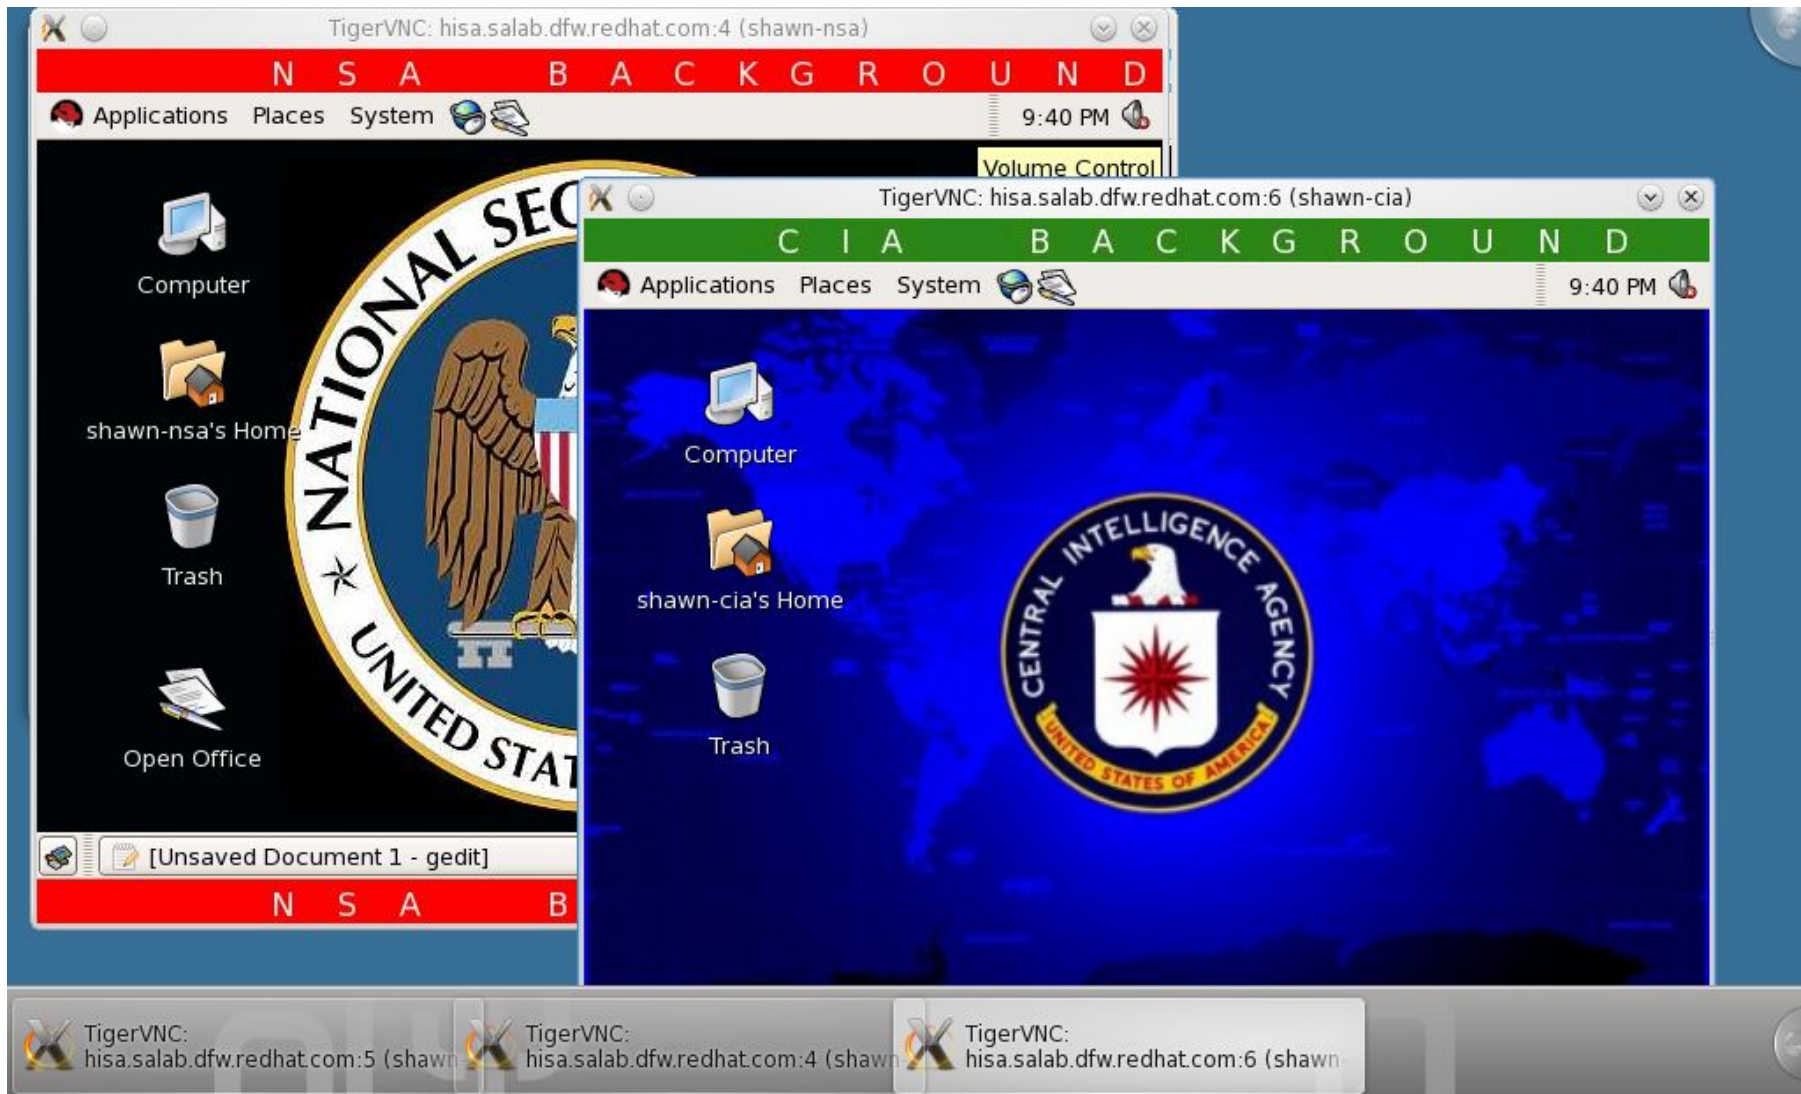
TigerVNC: hisa.salab.dfw.redhat.com:4 (shawn-nsa)

N S A B A C K G R O U N D

Applications Places System

9:40 PM

Volume Control

Computer

shawn-nsa's Home

Trash

Open Office

NATIONAL SEC

UNITED STAT

[Unsaved Document 1 - gedit]

N S A B

TigerVNC: hisa.salab.dfw.redhat.com:6 (shawn-cia)

C I A B A C K G R O U N D

Applications Places System

9:40 PM

Computer

shawn-cia's Home

Trash

CENTRAL INTELLIGENCE AGENCY

UNITED STATES OF AMERICA

TigerVNC: hisa.salab.dfw.redhat.com:5 (shawn

TigerVNC: hisa.salab.dfw.redhat.com:4 (shawn

TigerVNC: hisa.salab.dfw.redhat.com:6 (shawn